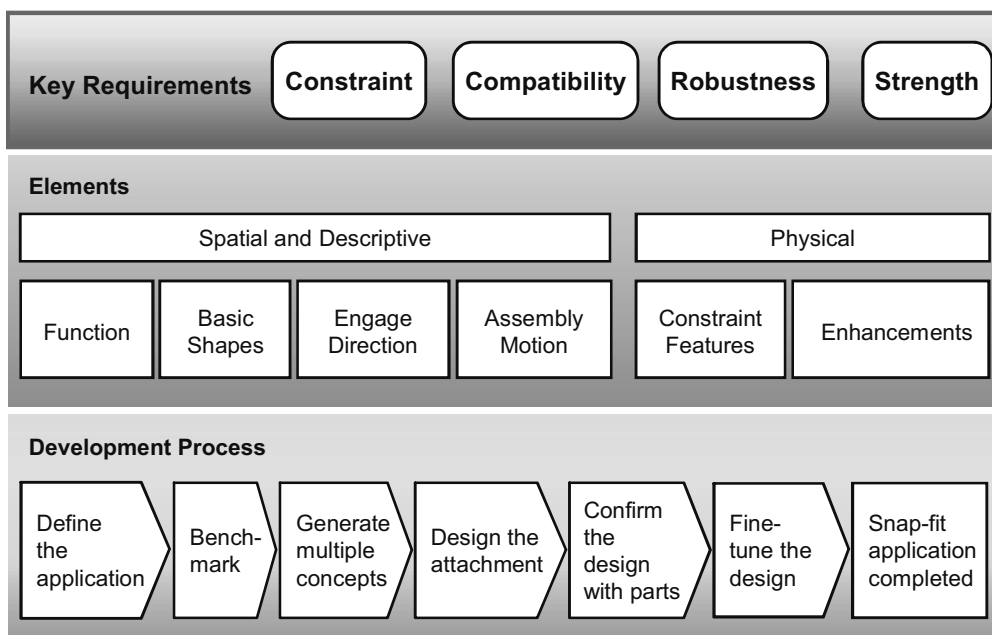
Key Requirements

Constraint

Compatibility

Robustness

Strength

Elements

Spatial and Descriptive

Physical

Function

Basic Shapes

Engage Direction

Assembly Motion

Constraint Features

Enhancements

Development Process

Define the application

Bench-mark

Generate multiple concepts

Design the attachment

Confirm the design with parts

Fine-tune the design

Snap-fit application completed